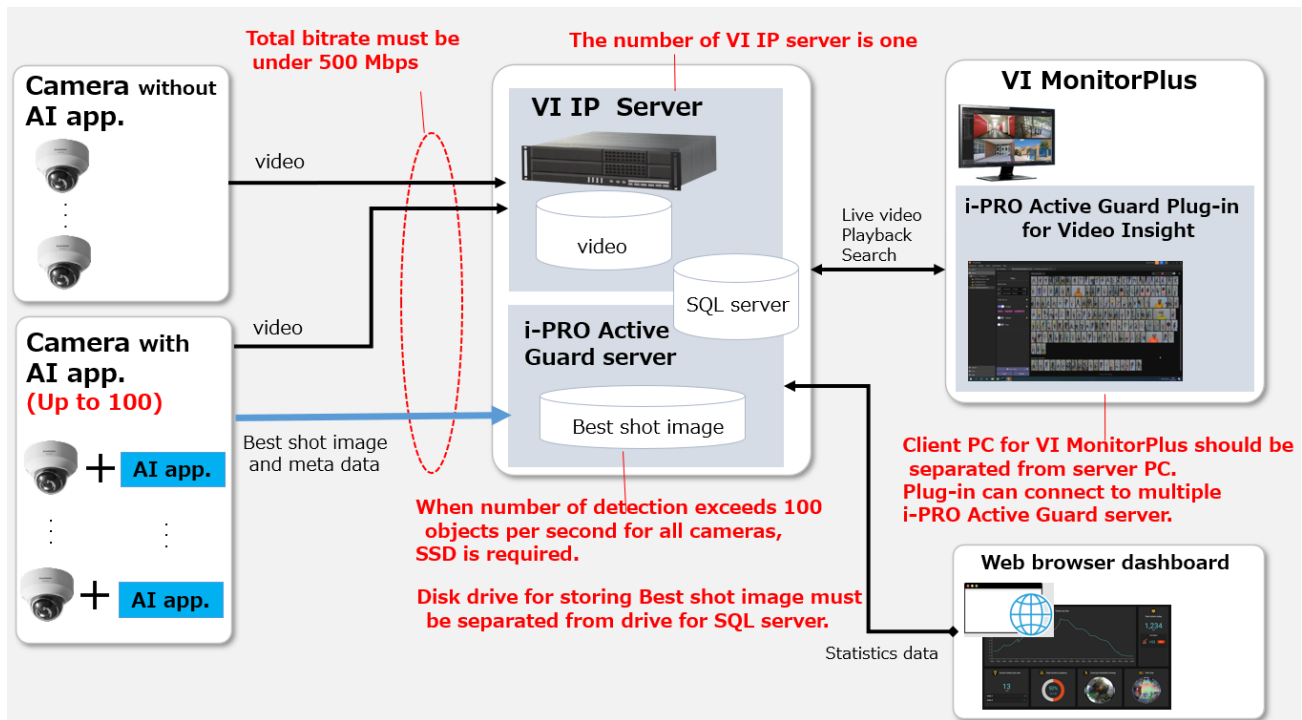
Total bitrate must be under 500 Mbps

The number of VI IP server is one

Camera without AI app.

video

VI IP Server

video

VI MonitorPlus

i-PRO Active Guard Plug-in for Video Insight

Live video
Playback
Search

SQL server

video

Camera with AI app.
(Up to 100)

i-PRO Active Guard server

Best shot image

Best shot image and meta data

AI app.

AI app.

Client PC for VI MonitorPlus should be separated from server PC.
Plug-in can connect to multiple i-PRO Active Guard server.

When number of detection exceeds 100 objects per second for all cameras, SSD is required.

Disk drive for storing Best shot image must be separated from drive for SQL server.

Web browser dashboard

Statistics data

1,234

13